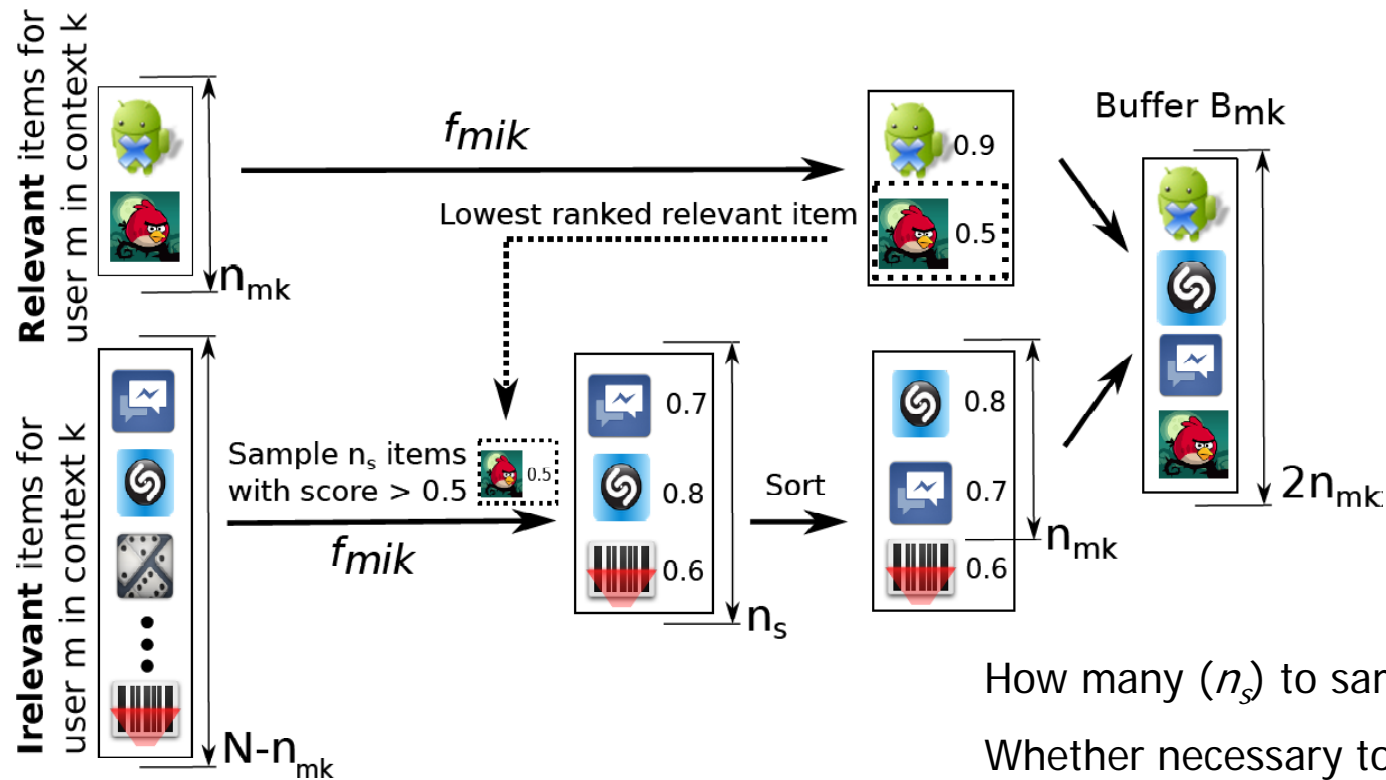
Relevant items for user m in context k

$n_{mk}$

$f_{mik}$

0.9

Lowest ranked relevant item

0.5

Buffer $B_{mk}$

Irrelevant items for user m in context k

$N-n_{mk}$

Sample $n_s$ items with score > 0.5

0.5

$f_{mik}$

0.7

0.8

0.6

$n_s$

Sort

0.8

0.7

0.6

$n_{mk}$

$2n_{mk}$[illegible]

How many ($n_s$) to sa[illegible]

Whether necessary t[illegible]